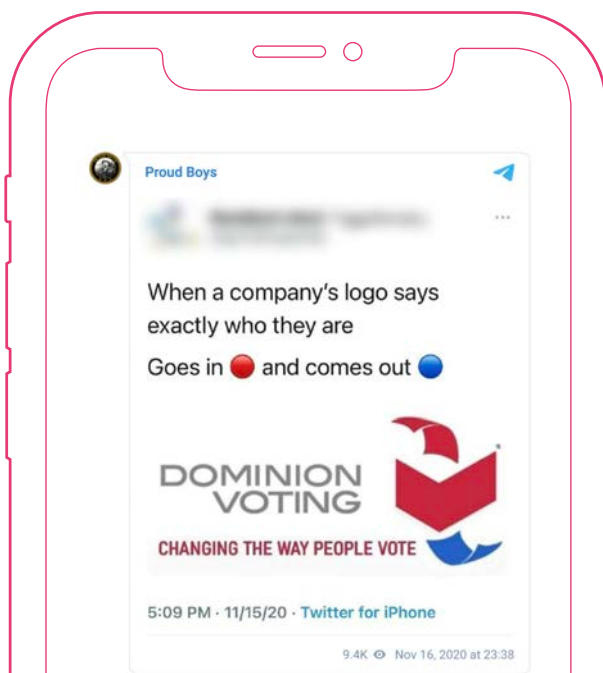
Proud Boys

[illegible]

When a company's logo says exactly who they are

Goes in 🔴 and comes out 🔵

DOMINION VOTING

CHANGING THE WAY PEOPLE VOTE

5:09 PM · 11/15/20 · Twitter for iPhone

9.4K Nov 16, 2020 at 23:38